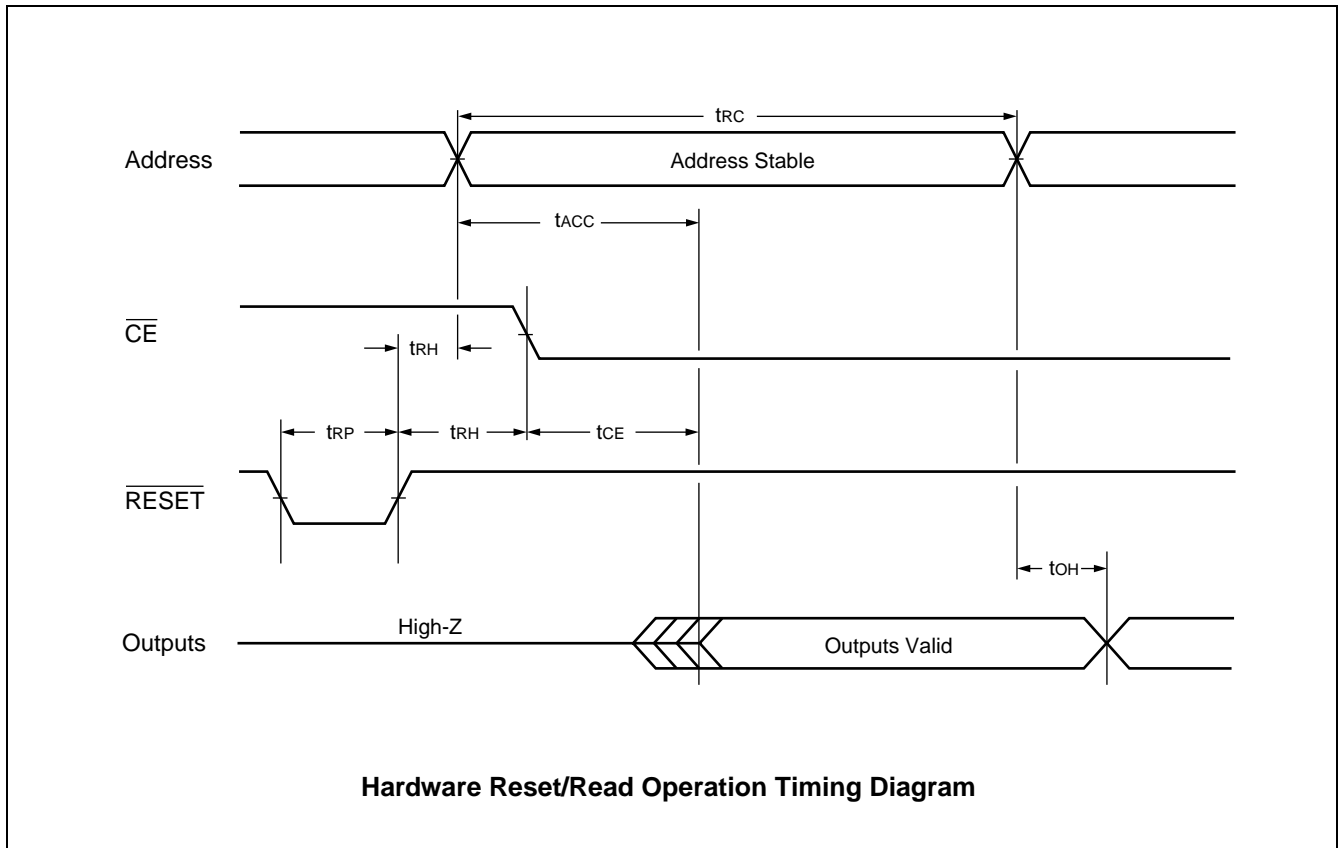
$t_{RC}$

Address

Address Stable

$t_{ACC}$

$\overline{CE}$

$t_{RH}$

$t_{RP}$

$t_{RH}$

$t_{CE}$

$\overline{RESET}$

$t_{OH}$

Outputs

High-Z

Outputs Valid

**Hardware Reset/Read Operation Timing Diagram**